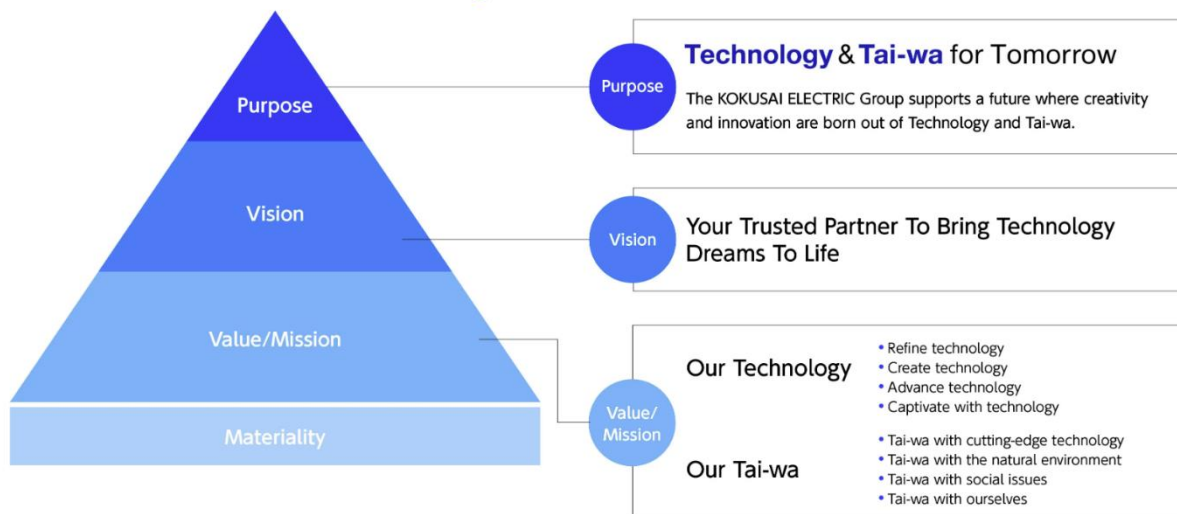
Purpose

Vision

Value/Mission

Materiality

Purpose

Technology & Tai-wa for Tomorrow

The KOKUSAI ELECTRIC Group supports a future where creativity and innovation are born out of Technology and Tai-wa.

Vision

Your Trusted Partner To Bring Technology Dreams To Life

Value/Mission

Our Technology

• Refine technology
• Create technology
• Advance technology
• Captivate with technology

Our Tai-wa

• Tai-wa with cutting-edge technology
• Tai-wa with the natural environment
• Tai-wa with social issues
• Tai-wa with ourselves